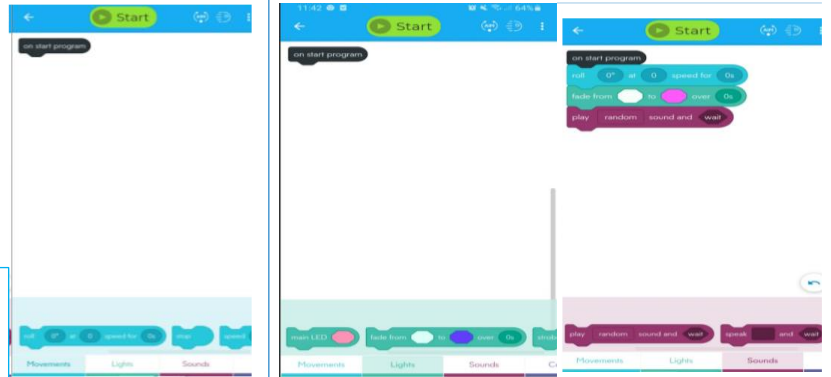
Start

on start program

roll 0° at 0 speed for 0s
stop
speed

Movements
Lights
Sounds

11:42
64%

Start

on start program

main LED
fade from to over 0s
strobe

Movements
Lights
Sounds

Start

on start program
roll 0° at 0 speed for 0s
fade from to over 0s
play random sound and wait

play random sound and wait
speak and wait

Movements
Lights
Sounds